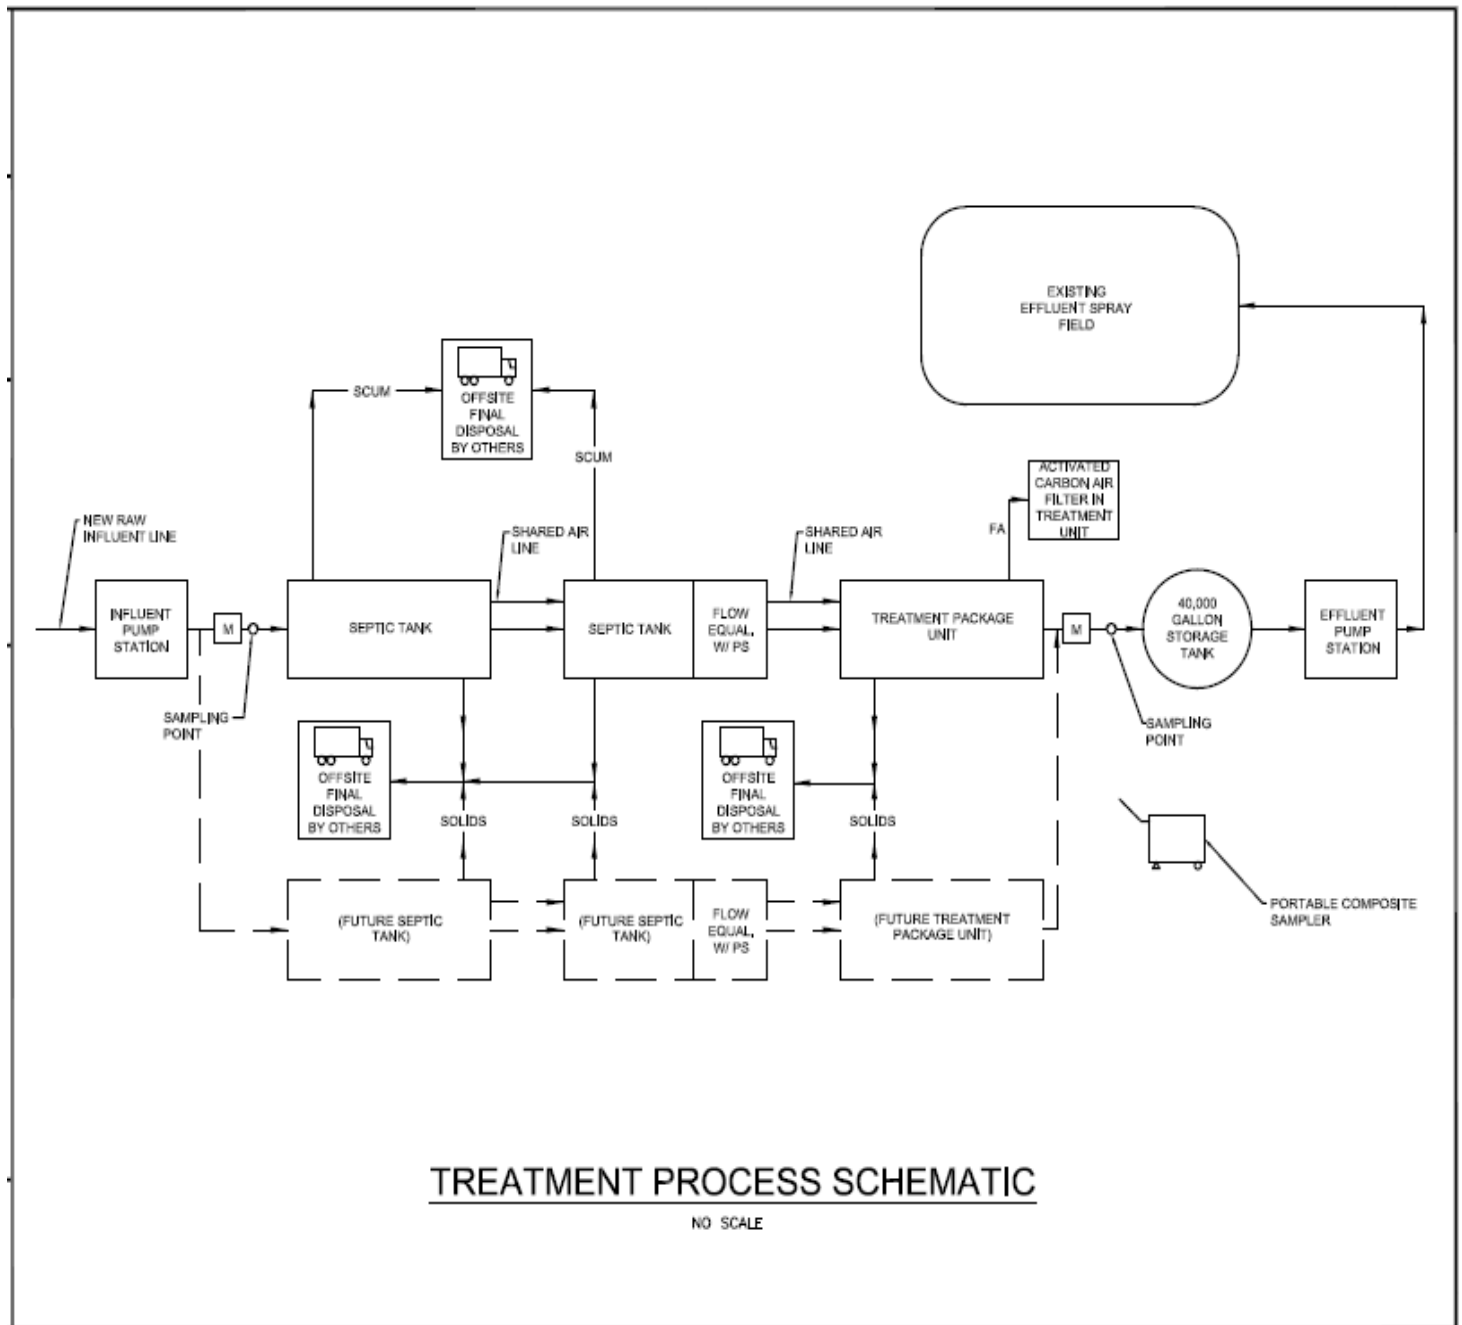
EXISTING EFFLUENT SPRAY FIELD

SCUM

OFFSITE FINAL DISPOSAL BY OTHERS

SCUM

ACTIVATED CARBON AIR FILTER IN TREATMENT UNIT

FA

NEW RAW INFLUENT LINE

SHARED AIR LINE

SHARED AIR LINE

INFLUENT PUMP STATION

M

SEPTIC TANK

SEPTIC TANK

FLOW EQUAL, W/ PS

TREATMENT PACKAGE UNIT

M

40,000 GALLON STORAGE TANK

EFFLUENT PUMP STATION

SAMPLING POINT

SAMPLING POINT

OFFSITE FINAL DISPOSAL BY OTHERS

SOLIDS

SOLIDS

OFFSITE FINAL DISPOSAL BY OTHERS

SOLIDS

(FUTURE SEPTIC TANK)

(FUTURE SEPTIC TANK)

FLOW EQUAL, W/ PS

(FUTURE TREATMENT PACKAGE UNIT)

PORTABLE COMPOSITE SAMPLER

TREATMENT PROCESS SCHEMATIC

NO SCALE